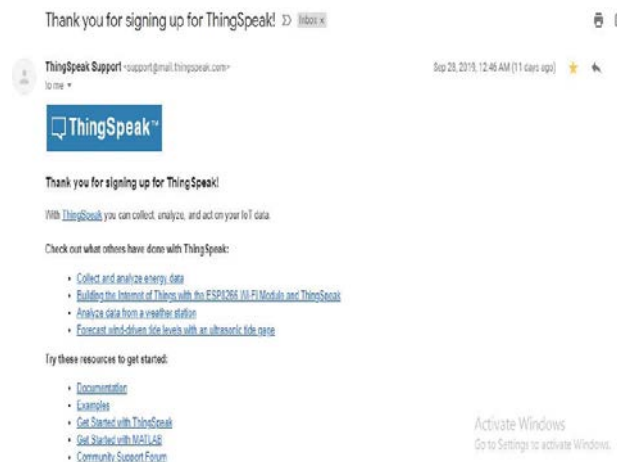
Thank you for signing up for ThingSpeak! Inbox ×

ThingSpeak Support <support@mail.thingspeak.com>
to me

Sep 28, 2019, 12:46 AM (11 days ago)

ThingSpeak™

Thank you for signing up for ThingSpeak!

With ThingSpeak you can collect, analyze, and act on your IoT data.

Check out what others have done with ThingSpeak:

- Collect and analyze energy data
- Building the Internet of Things with the ESP8266 Wi-Fi Module and ThingSpeak
- Analyze data from a weather station
- Forecast wind-driven tide levels with an ultrasonic tide gage

Try these resources to get started:

- Documentation
- Examples
- Get Started with ThingSpeak
- Get Started with MATLAB
- Community Support Forum

Activate Windows
Go to Settings to activate Windows.